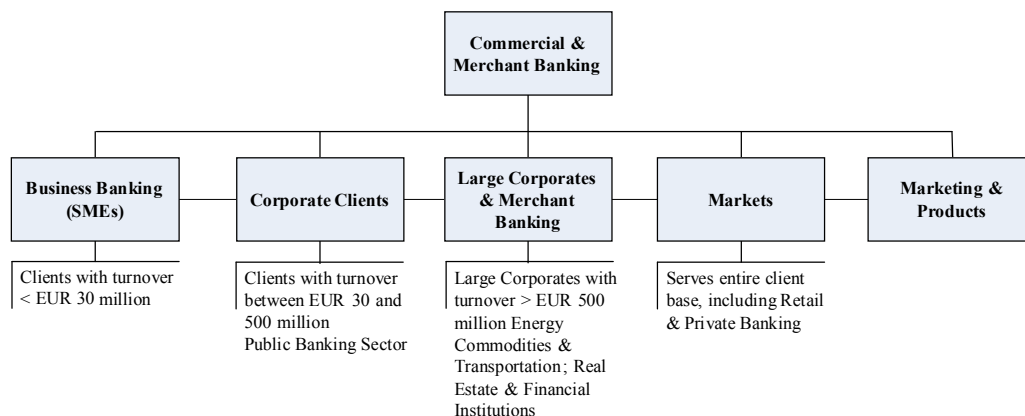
Commercial & Merchant Banking

Business Banking (SMEs)

Corporate Clients

Large Corporates & Merchant Banking

Markets

Marketing & Products

Clients with turnover < EUR 30 million

Clients with turnover between EUR 30 and 500 million
Public Banking Sector

Large Corporates with turnover > EUR 500 million Energy Commodities & Transportation; Real Estate & Financial Institutions

Serves entire client base, including Retail & Private Banking